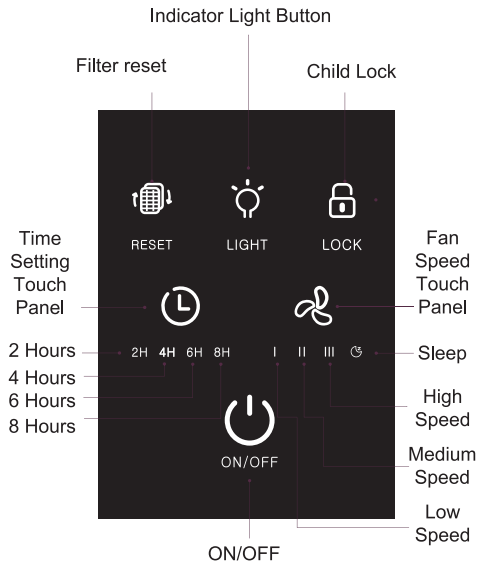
Indicator Light Button

Filter reset

Child Lock

RESET

LIGHT

LOCK

Time Setting Touch Panel

Fan Speed Touch Panel

2 Hours

4 Hours

6 Hours

8 Hours

2H 4H 6H 8H

I II III

Sleep

High Speed

Medium Speed

Low Speed

ON/OFF

ON/OFF